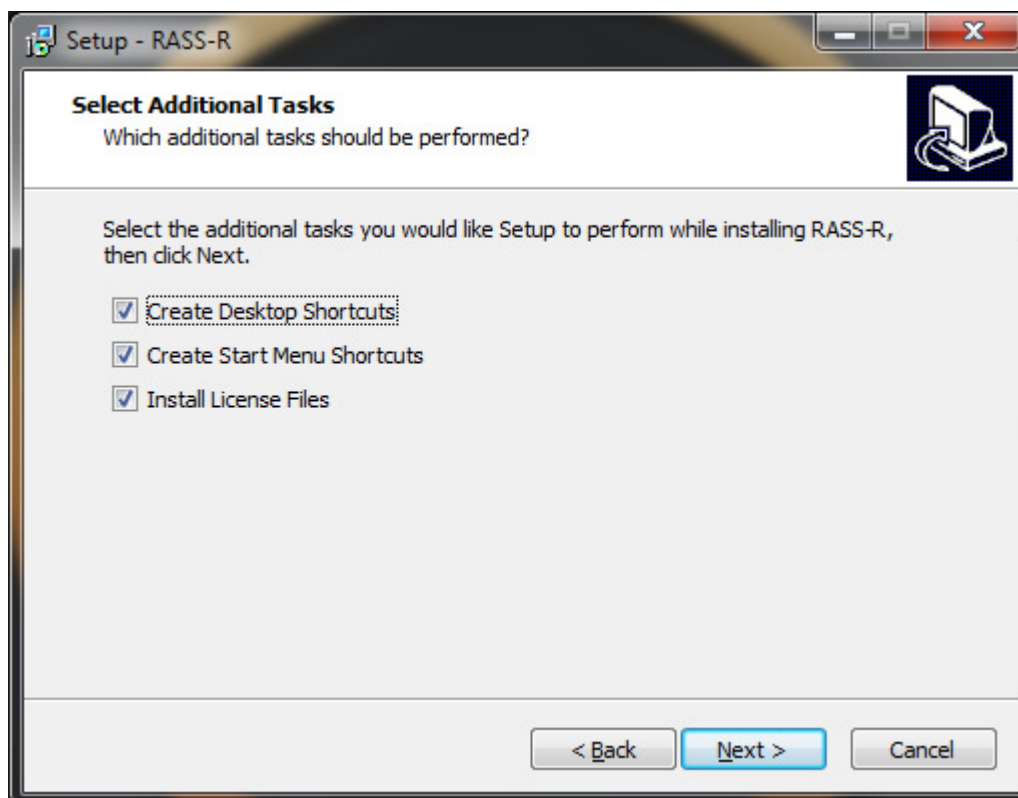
Setup - RASS-R

**Select Additional Tasks**
Which additional tasks should be performed?

Select the additional tasks you would like Setup to perform while installing RASS-R, then click Next.

☑ Create Desktop Shortcuts
☑ Create Start Menu Shortcuts
☑ Install License Files

< Back  Next >  Cancel